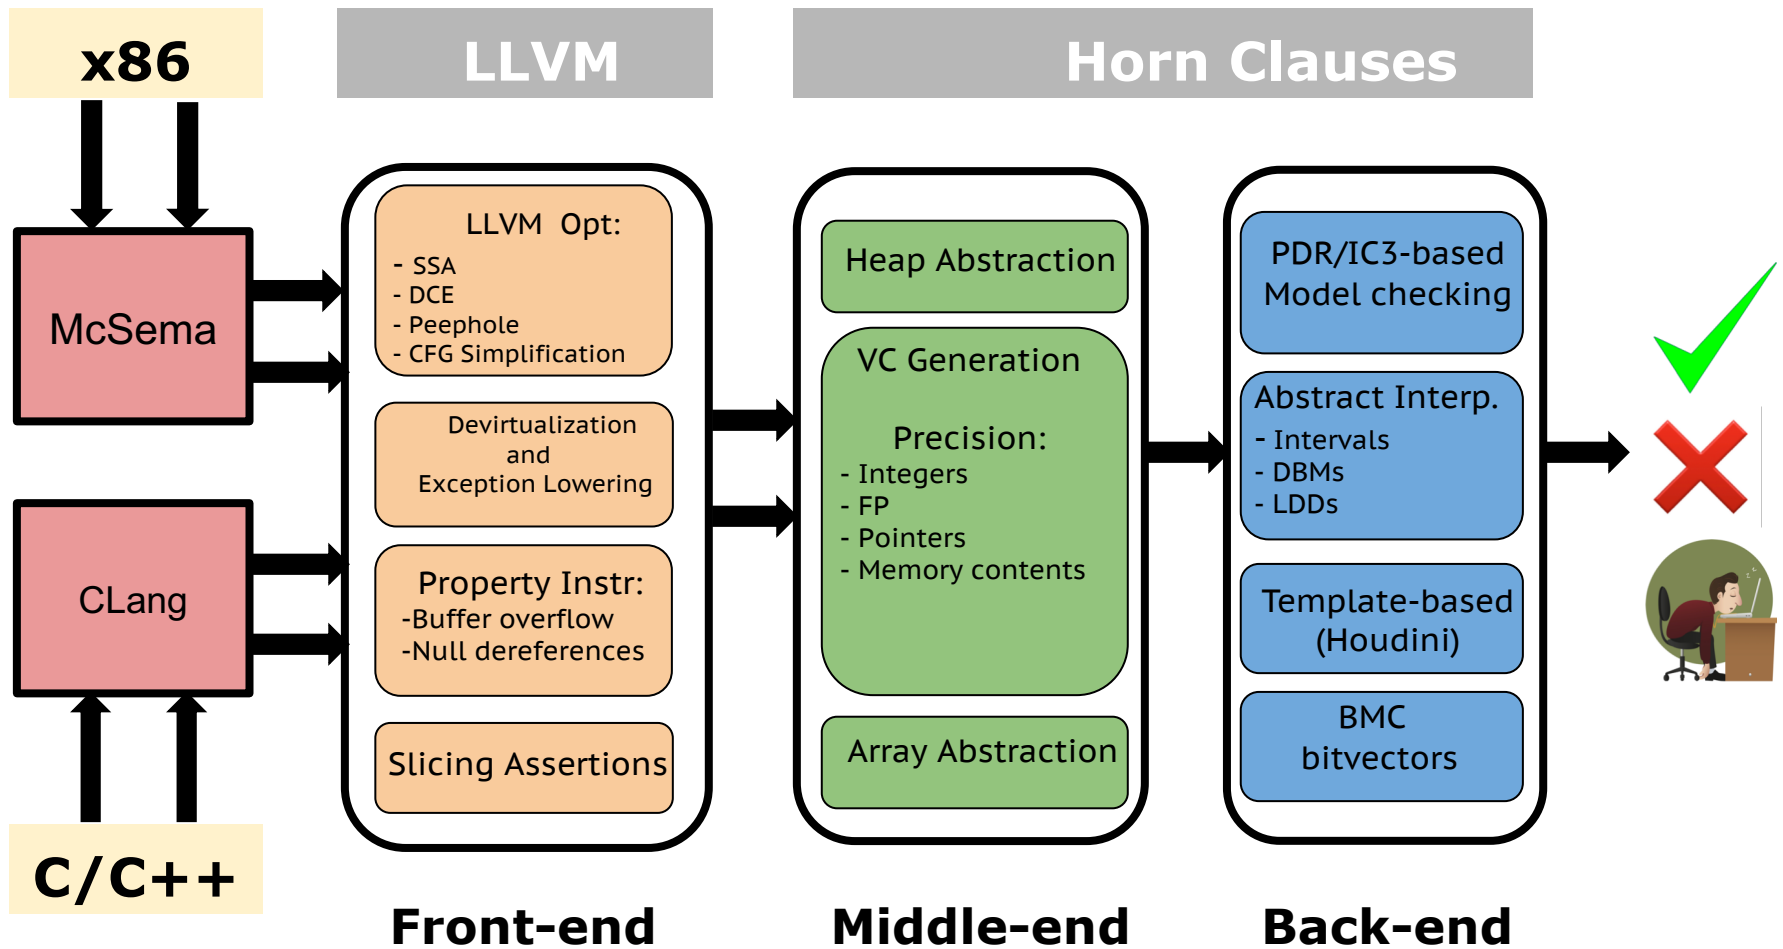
x86

LLVM

Horn Clauses

McSema

CLang

C/C++

LLVM Opt:
- SSA
- DCE
- Peephole
- CFG Simplification

Devirtualization and Exception Lowering

Property Instr:
-Buffer overflow
-Null dereferences

Slicing Assertions

Heap Abstraction

VC Generation

Precision:
- Integers
- FP
- Pointers
- Memory contents

Array Abstraction

PDR/IC3-based Model checking

Abstract Interp.
- Intervals
- DBMs
- LDDs

Template-based (Houdini)

BMC bitvectors

Front-end

Middle-end

Back-end